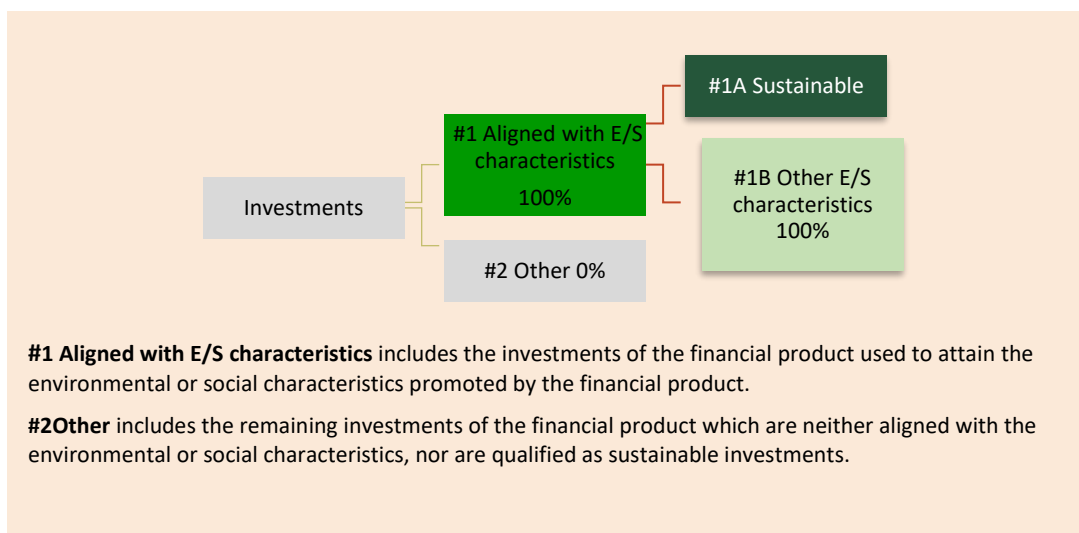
#1A Sustainable

#1 Aligned with E/S characteristics
100%

#1B Other E/S characteristics
100%

Investments

#2 Other 0%

**#1 Aligned with E/S characteristics** includes the investments of the financial product used to attain the environmental or social characteristics promoted by the financial product.

**#2Other** includes the remaining investments of the financial product which are neither aligned with the environmental or social characteristics, nor are qualified as sustainable investments.